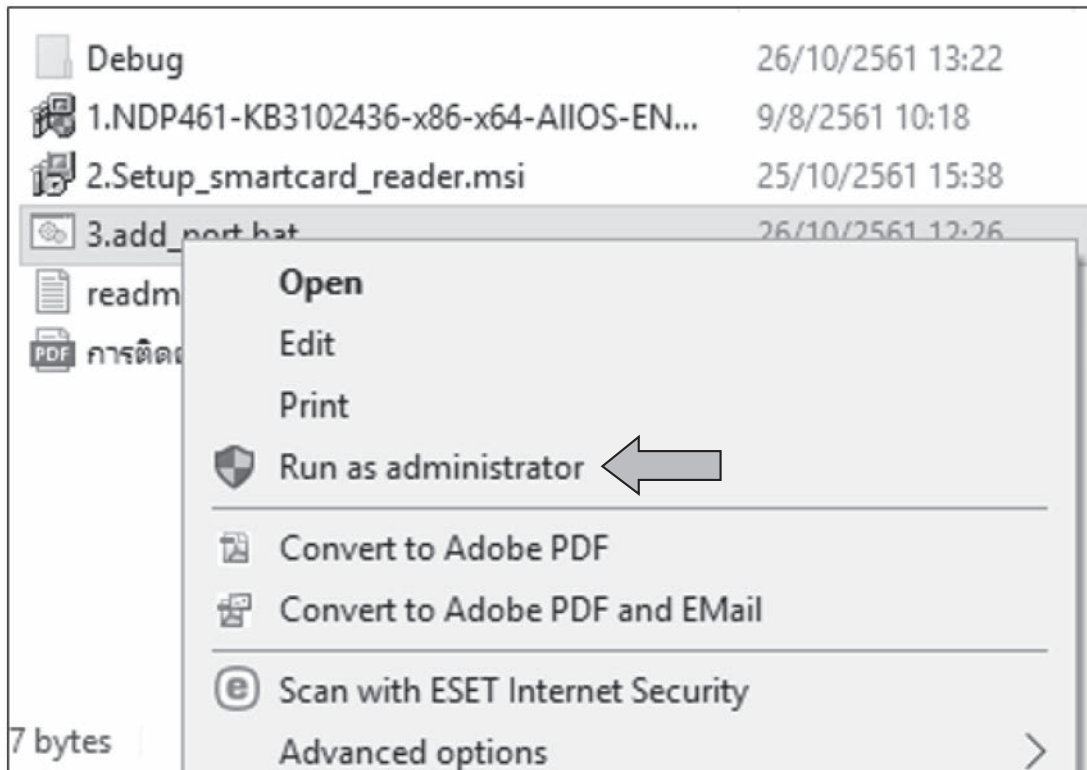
Debug 26/10/2561 13:22
1.NDP461-KB3102436-x86-x64-AllOS-EN... 9/8/2561 10:18
2.Setup_smartcard_reader.msi 25/10/2561 15:38
3.add_port.bat 26/10/2561 12:26
readm
PDF การติดต

Open
Edit
Print
Run as administrator
Convert to Adobe PDF
Convert to Adobe PDF and EMail
Scan with ESET Internet Security
Advanced options

7 bytes